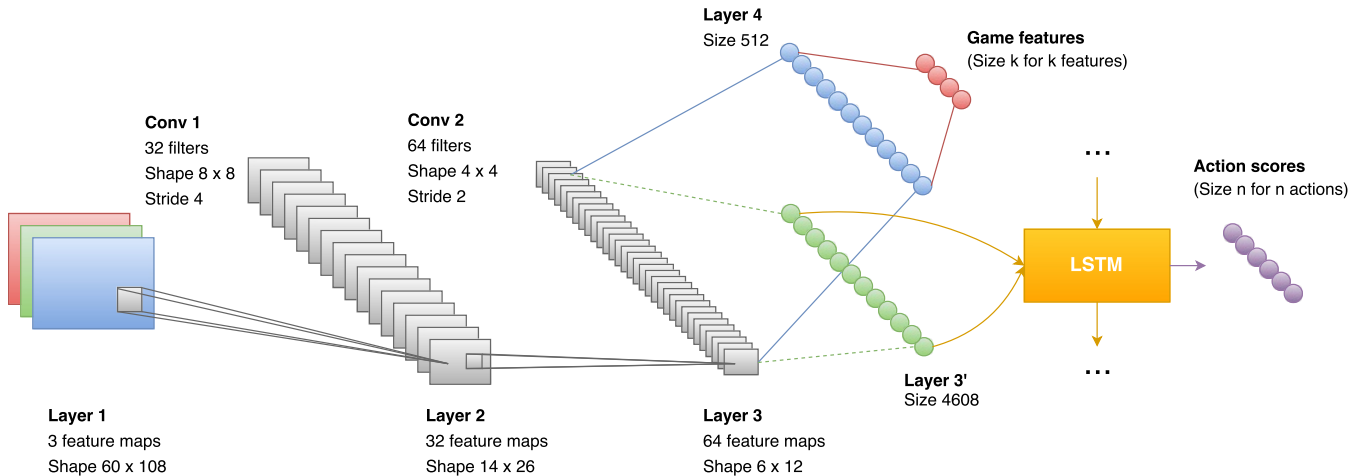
Layer 4
Size 512

Game features
(Size k for k features)

Conv 1
32 filters
Shape 8 x 8
Stride 4

Conv 2
64 filters
Shape 4 x 4
Stride 2

...

Action scores
(Size n for n actions)

LSTM

...

Layer 3'
Size 4608

Layer 1
3 feature maps
Shape 60 x 108

Layer 2
32 feature maps
Shape 14 x 26

Layer 3
64 feature maps
Shape 6 x 12